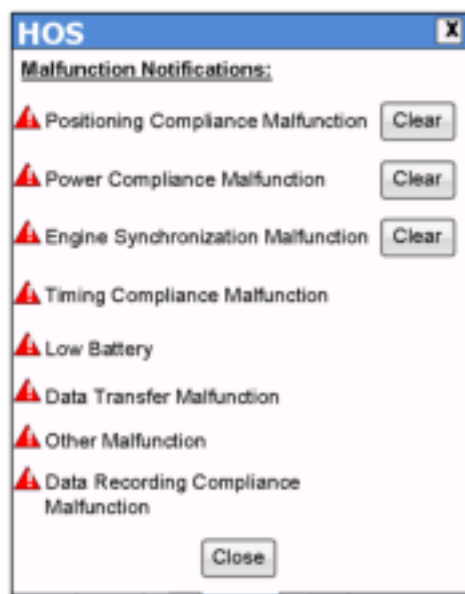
HOS

X

Malfunction Notifications:

Positioning Compliance Malfunction Clear

Power Compliance Malfunction Clear

Engine Synchronization Malfunction Clear

Timing Compliance Malfunction

Low Battery

Data Transfer Malfunction

Other Malfunction

Data Recording Compliance Malfunction

Close